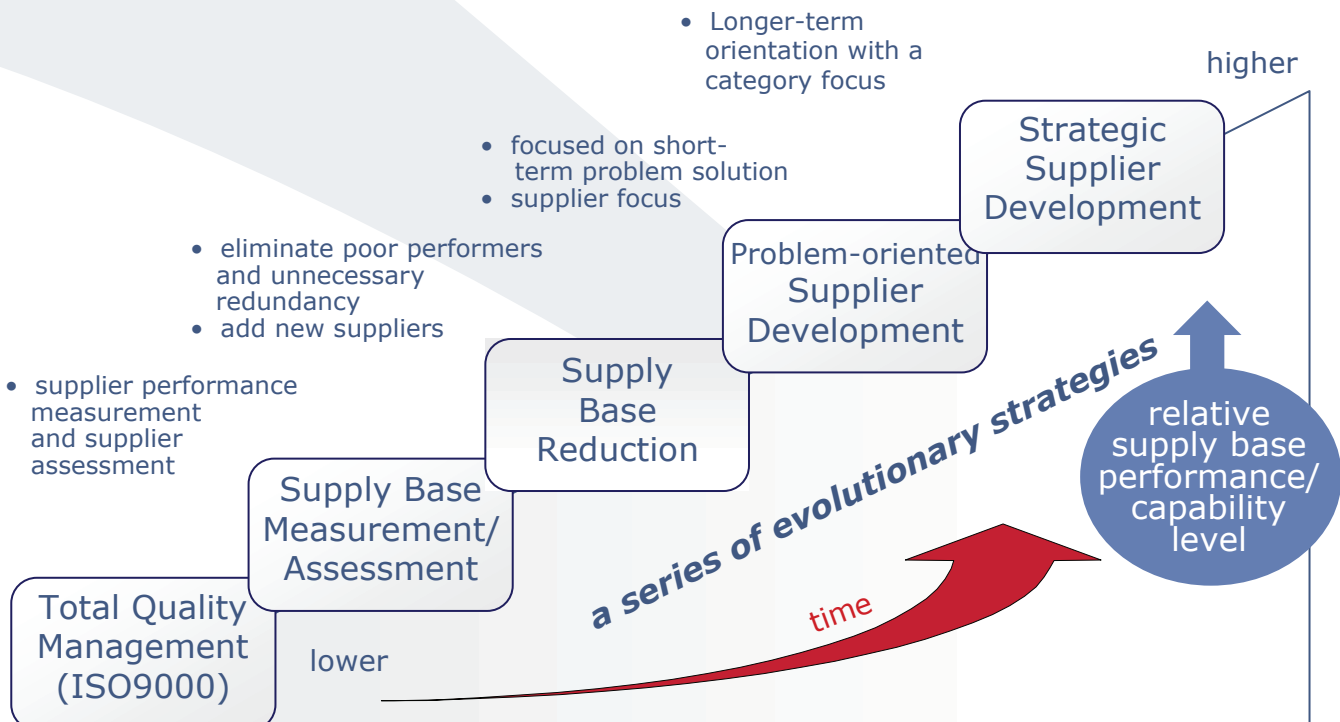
• Longer-term orientation with a category focus

higher

Strategic Supplier Development

• focused on short-term problem solution
• supplier focus

Problem-oriented Supplier Development

• eliminate poor performers and unnecessary redundancy
• add new suppliers

Supply Base Reduction

• supplier performance measurement and supplier assessment

Supply Base Measurement/ Assessment

Total Quality Management (ISO9000)

lower

a series of evolutionary strategies

time

relative supply base performance/ capability level